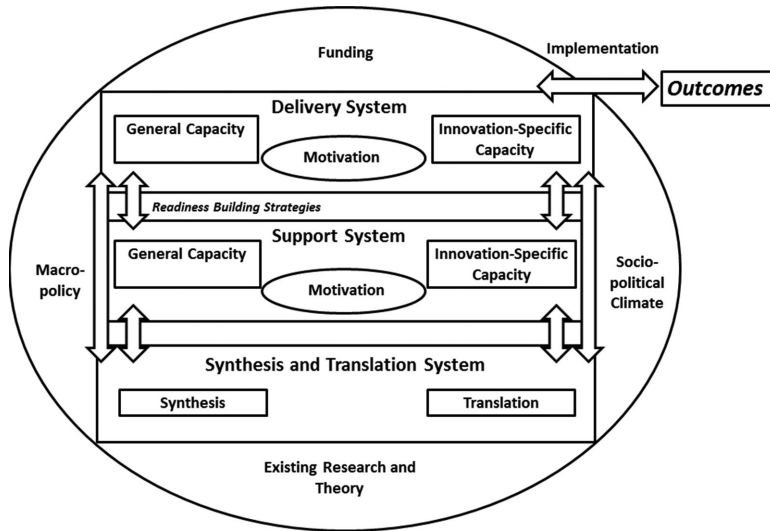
Funding

Implementation

Outcomes

Delivery System

General Capacity

Motivation

Innovation-Specific Capacity

Readiness Building Strategies

Support System

General Capacity

Motivation

Innovation-Specific Capacity

Macro-policy

Socio-political Climate

Synthesis and Translation System

Synthesis

Translation

Existing Research and Theory